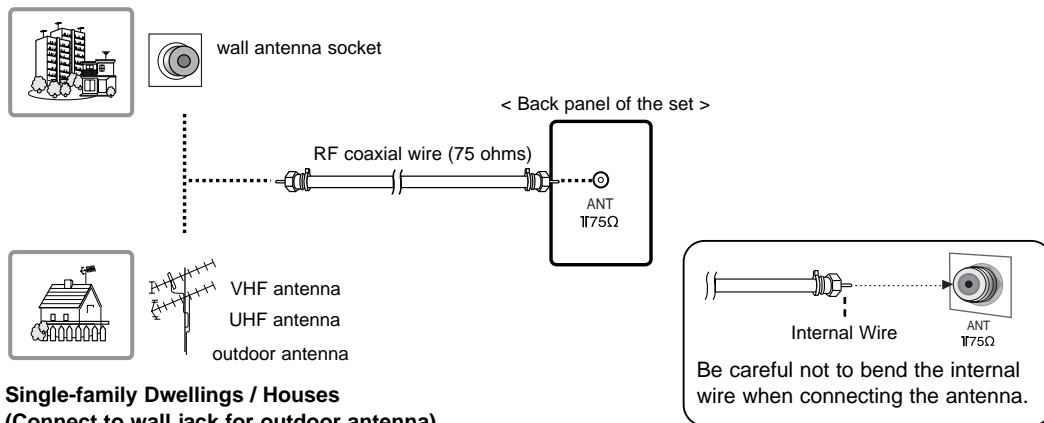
wall antenna socket

< Back panel of the set >

RF coaxial wire (75 ohms)

ANT
75Ω

VHF antenna
UHF antenna
outdoor antenna

Internal Wire

ANT
75Ω

Be careful not to bend the internal wire when connecting the antenna.

Single-family Dwellings / Houses
(Connect to wall jack for outdoor antenna)